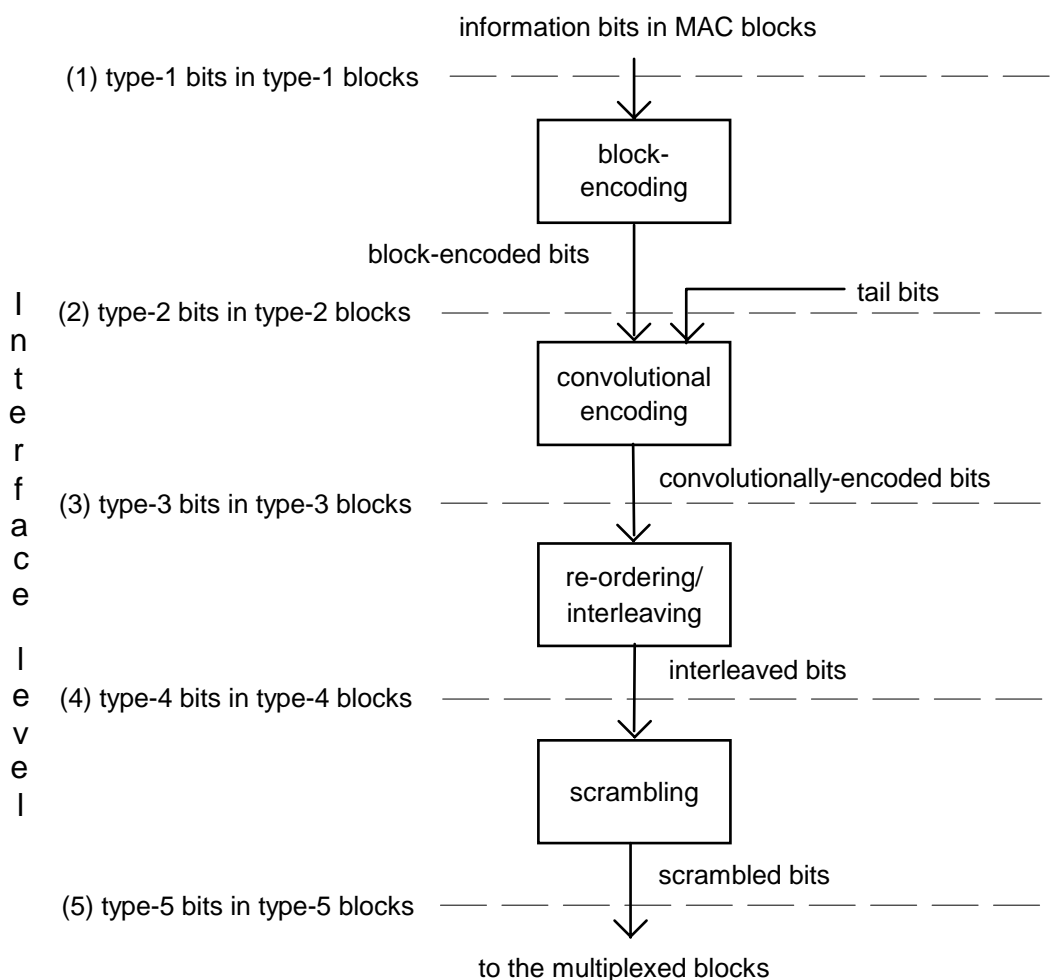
information bits in MAC blocks

(1) type-1 bits in type-1 blocks

block-encoding

block-encoded bits

tail bits

(2) type-2 bits in type-2 blocks

convolutional encoding

convolutionally-encoded bits

(3) type-3 bits in type-3 blocks

re-ordering/ interleaving

interleaved bits

(4) type-4 bits in type-4 blocks

scrambling

scrambled bits

(5) type-5 bits in type-5 blocks

to the multiplexed blocks

Interface level